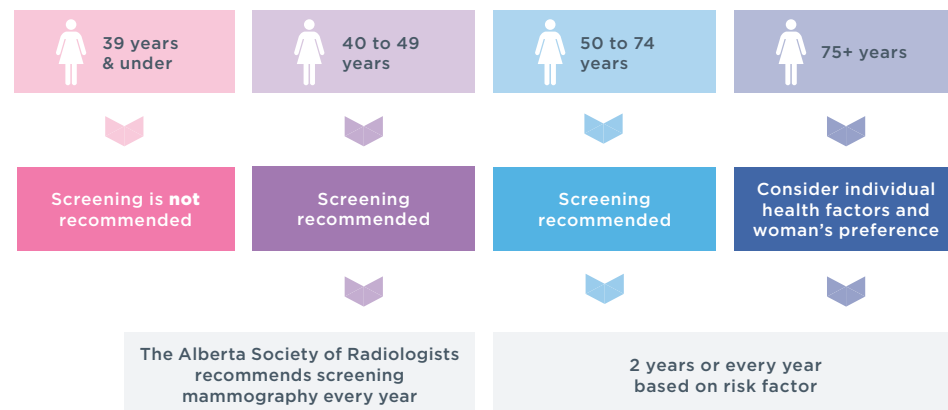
39 years & under

40 to 49 years

50 to 74 years

75+ years

Screening is **not** recommended

Screening recommended

Screening recommended

Consider individual health factors and woman's preference

The Alberta Society of Radiologists recommends screening mammography every year

2 years or every year based on risk factor